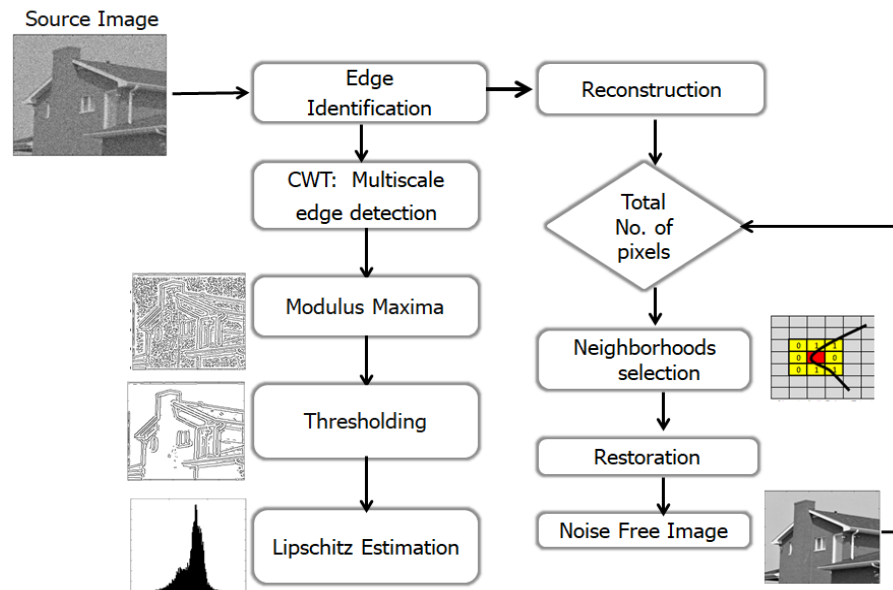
Source Image

Edge Identification

CWT: Multiscale edge detection

Modulus Maxima

Thresholding

Lipschitz Estimation

Reconstruction

Total No. of pixels

Neighborhoods selection

0 1 1
0 1 0
0 1 1

Restoration

Noise Free Image